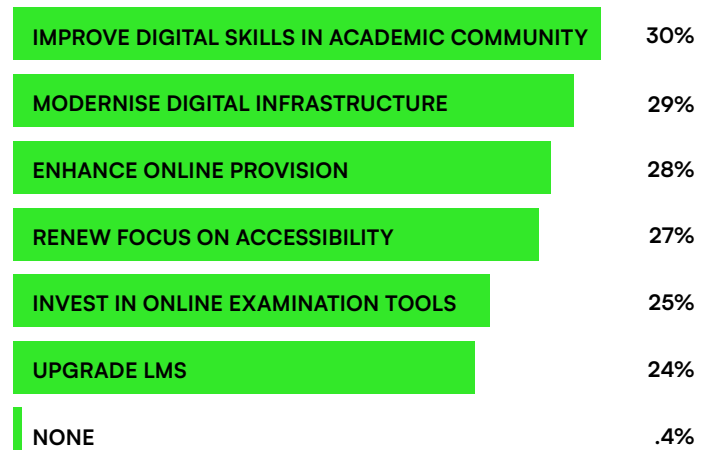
IMPROVE DIGITAL SKILLS IN ACADEMIC COMMUNITY 30%

MODERNISE DIGITAL INFRASTRUCTURE 29%

ENHANCE ONLINE PROVISION 28%

RENEW FOCUS ON ACCESSIBILITY 27%

INVEST IN ONLINE EXAMINATION TOOLS 25%

UPGRADE LMS 24%

NONE .4%